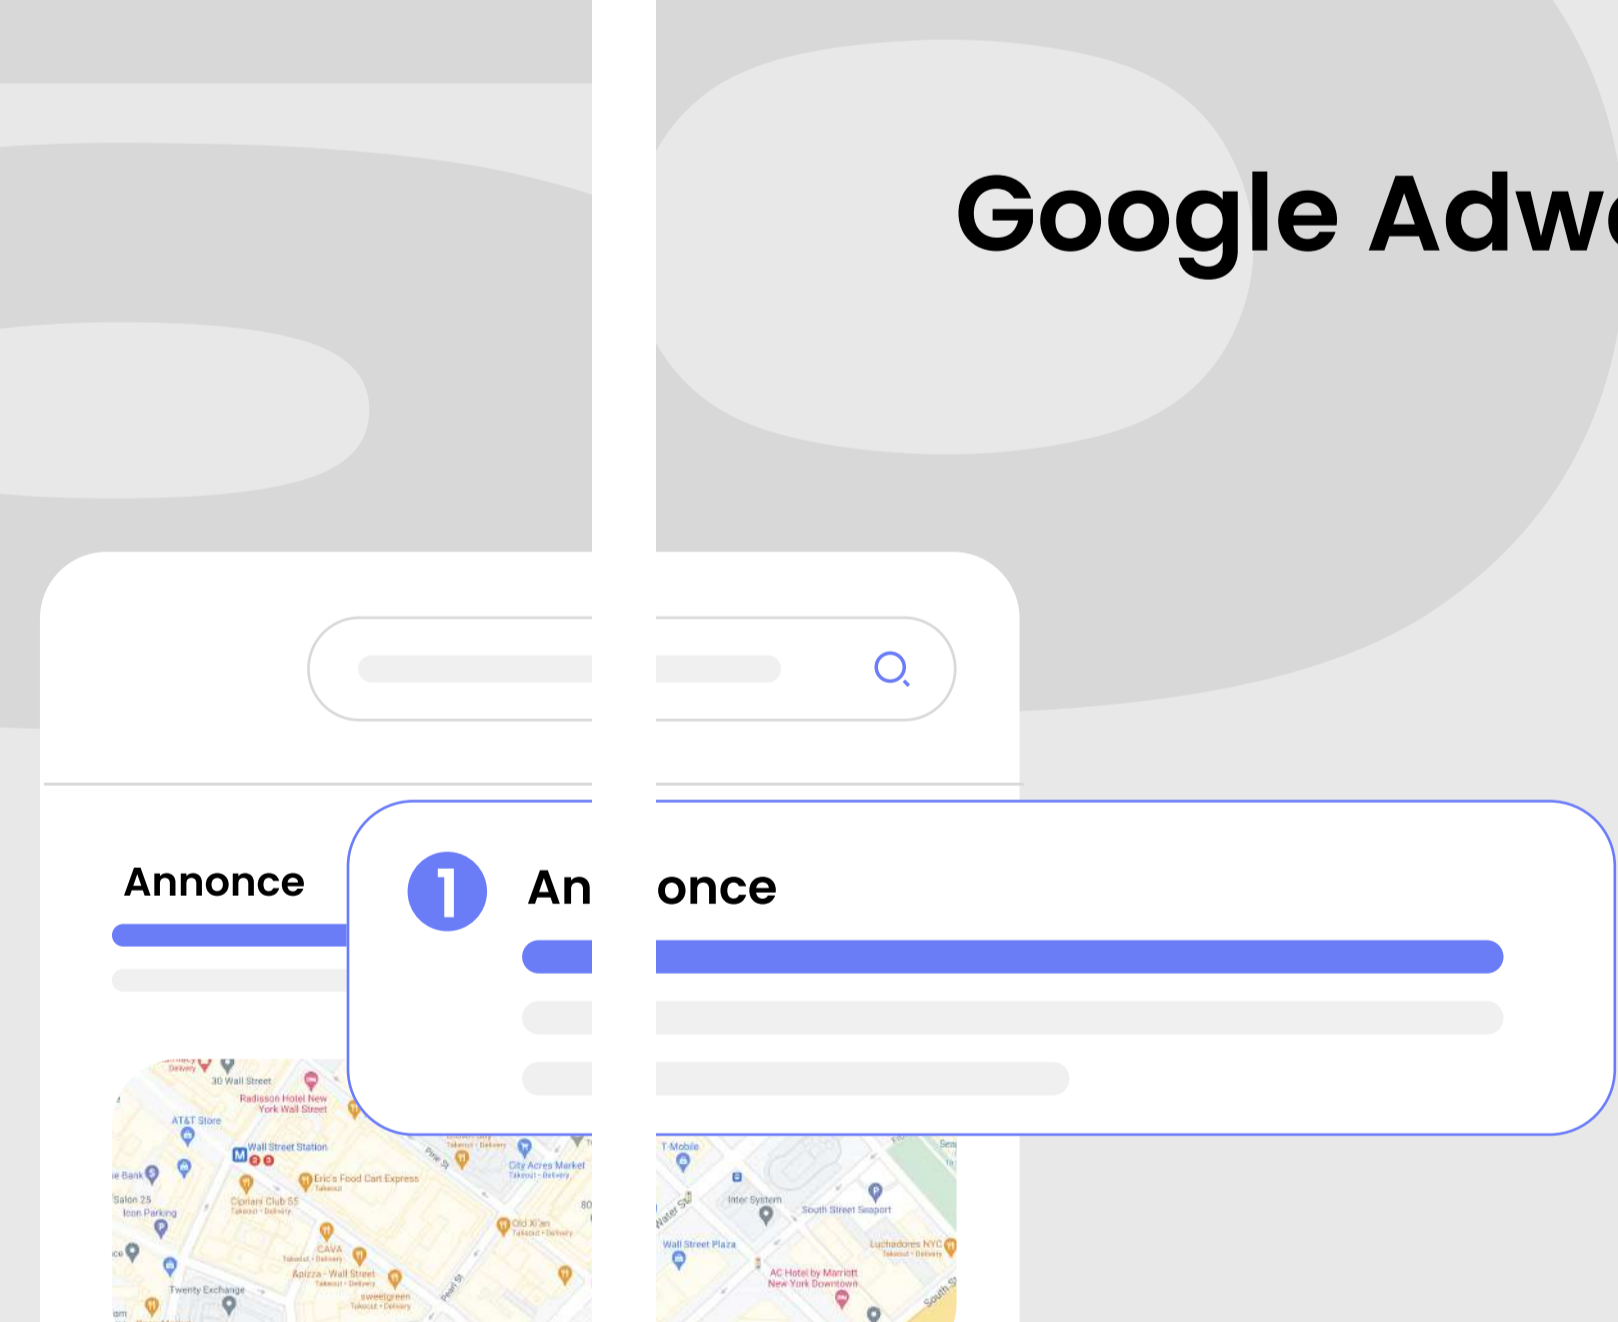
Google Adw

Annonce

1

An once

30 Wall Street
Radisson Hotel New York Wall Street
AT&T Store
Wall Street Station
Eric's Food Cart Express
City Acres Market
Salon 25
Icon Parking
Cipriani Club 55
Old Xi'an
CAVA
Apizza - Wall Street
sweetgreen
Twenty Exchange
T-Mobile
Inter System
South Street Seaport
Wall Street Plaza
Luchadores NYC
AC Hotel by Marriott New York Downtown